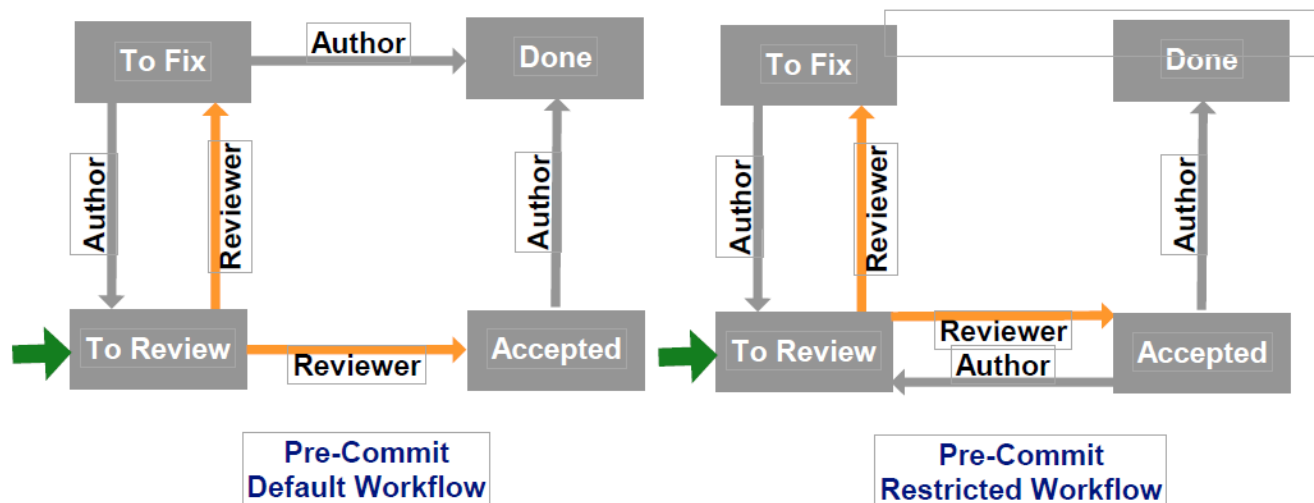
To Fix
Author
Done
Author
Reviewer
Author
To Review
Reviewer
Accepted

Pre-Commit Default Workflow

To Fix
Done
Author
Reviewer
Author
To Review
Reviewer
Author
Accepted

Pre-Commit Restricted Workflow